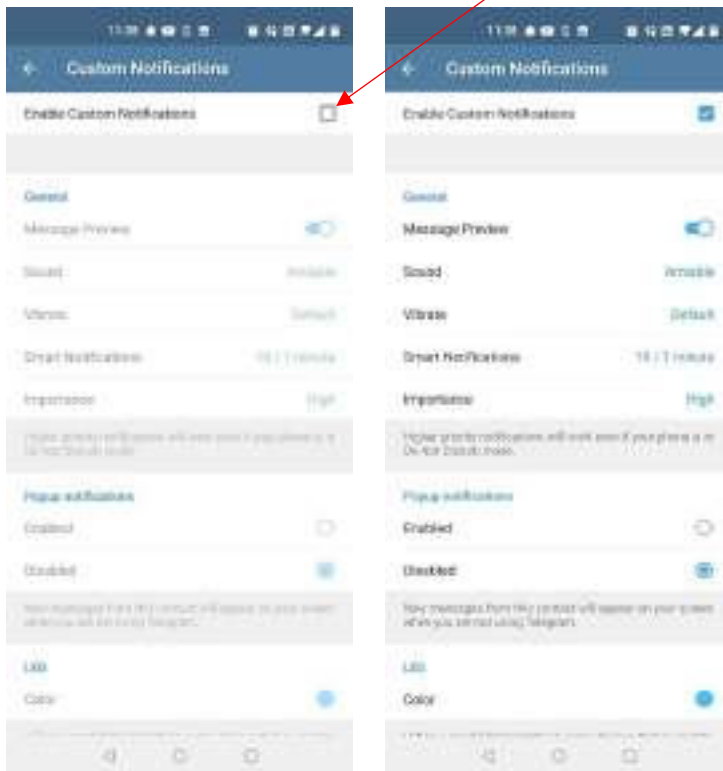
11:38

Custom Notifications

Enable Custom Notifications

General

Message Preview

Sound Arnable

Vibrate Default

Smart Notifications 10 / 1 minute

Importance High

Higher priority notifications will work even if your phone is in Do Not Disturb mode.

Popup notifications

Enabled

Disabled

New messages from this contact will appear on your screen when you are not using Telegram.

LED

Color

11:38

Custom Notifications

Enable Custom Notifications

General

Message Preview

Sound Arnable

Vibrate Default

Smart Notifications 10 / 1 minute

Importance High

Higher priority notifications will work even if your phone is in Do Not Disturb mode.

Popup notifications

Enabled

Disabled

New messages from this contact will appear on your screen when you are not using Telegram.

LED

Color